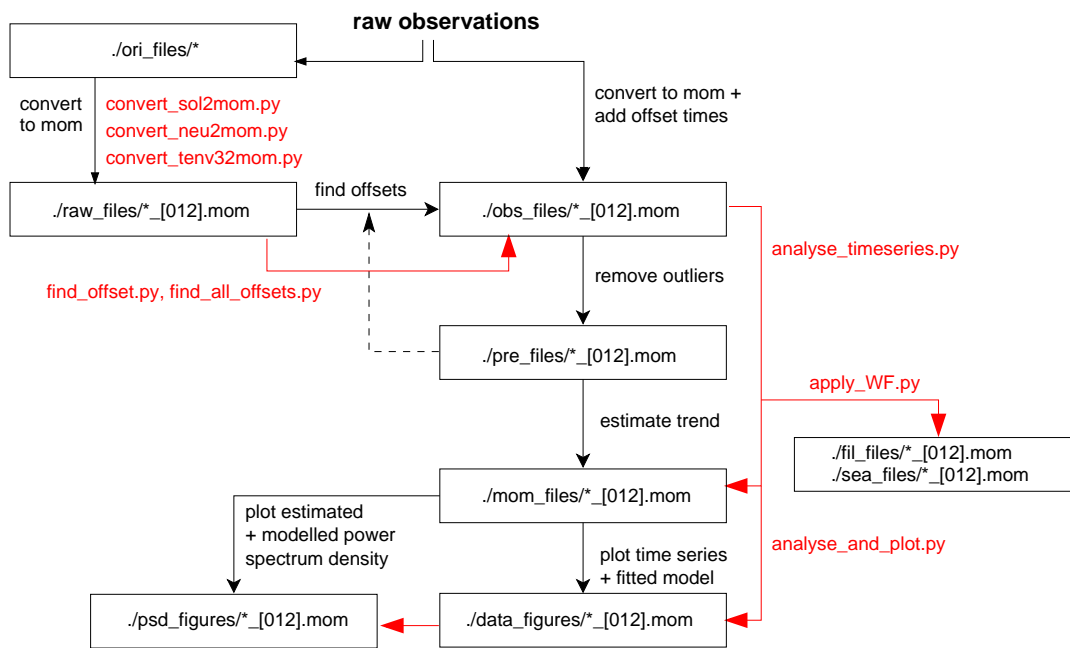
raw observations

./ori_files/*

convert to mom

convert_sol2mom.py
convert_neu2mom.py
convert_tenv32mom.py

convert to mom + add offset times

./raw_files/*_[012].mom

find offsets

./obs_files/*_[012].mom

analyse_timeseries.py

find_offset.py, find_all_offsets.py

remove outliers

./pre_files/*_[012].mom

apply_WF.py

estimate trend

./fil_files/*_[012].mom
./sea_files/*_[012].mom

./mom_files/*_[012].mom

plot estimated + modelled power spectrum density

plot time series + fitted model

analyse_and_plot.py

./psd_figures/*_[012].mom

./data_figures/*_[012].mom